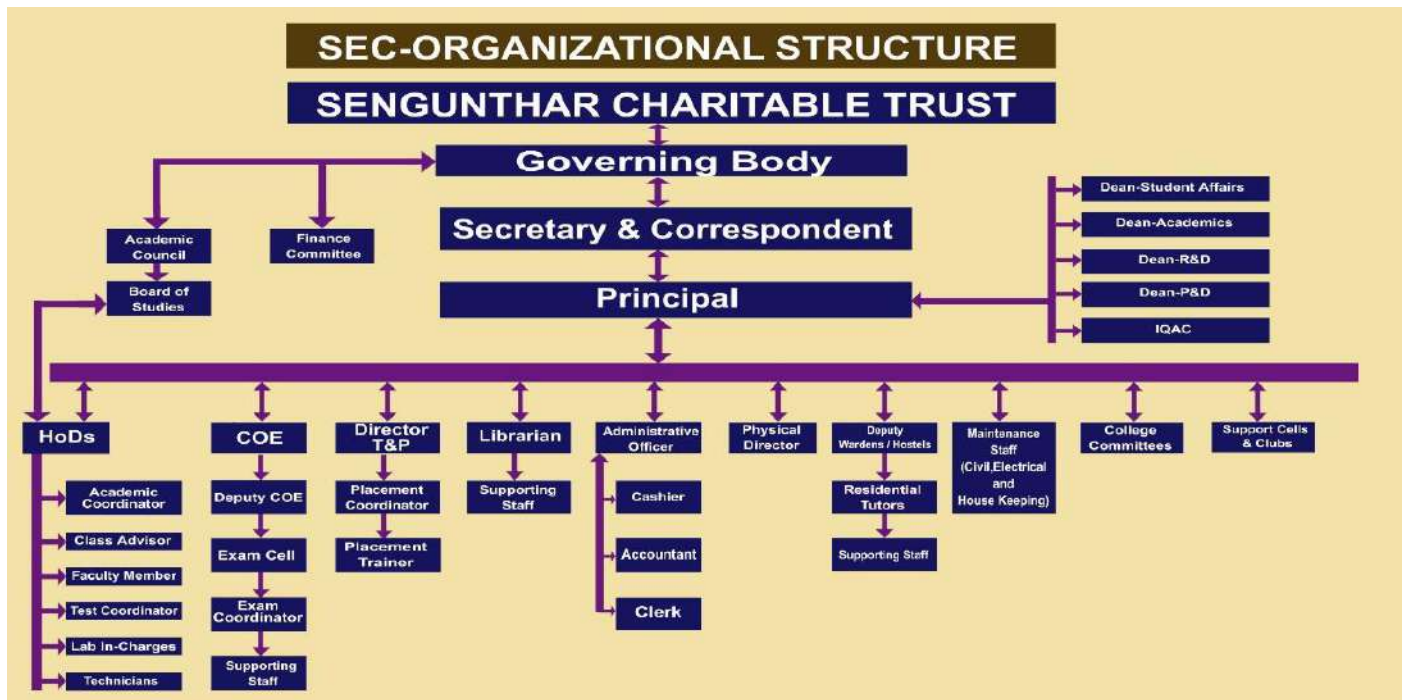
SEC-ORGANIZATIONAL STRUCTURE

SENGUNTHAR CHARITABLE TRUST

Governing Body

Secretary & Correspondent

Principal

Academic Council

Finance Committee

Board of Studies

Dean-Student Affairs

Dean-Academics

Dean-R&D

Dean-P&D

IQAC

HoDs

Academic Coordinator

Class Advisor

Faculty Member

Test Coordinator

Lab In-Charges

Technicians

COE

Deputy COE

Exam Cell

Exam Coordinator

Supporting Staff

Director T&P

Placement Coordinator

Placement Trainer

Librarian

Supporting Staff

Administrative Officer

Cashier

Accountant

Clerk

Physical Director

Deputy Wardens / Hostels

Residential Tutors

Supporting Staff

Maintenance Staff (Civil,Electrical and House Keeping)

College Committees

Support Cells & Clubs